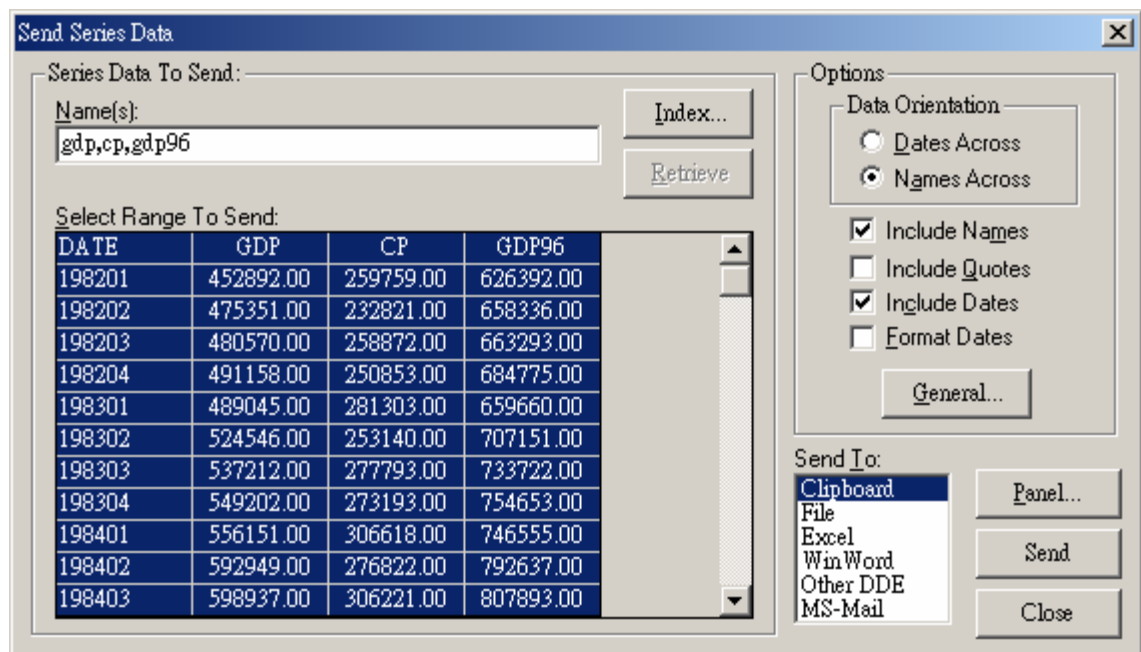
Send Series Data

Series Data To Send:

Name(s):

gdp,cp,gdp96

Index...

Retrieve

Select Range To Send:

| DATE | GDP | CP | GDP96 |
|---|---|---|---|
| 198201 | 452892.00 | 259759.00 | 626392.00 |
| 198202 | 475351.00 | 232821.00 | 658336.00 |
| 198203 | 480570.00 | 258872.00 | 663293.00 |
| 198204 | 491158.00 | 250853.00 | 684775.00 |
| 198301 | 489045.00 | 281303.00 | 659660.00 |
| 198302 | 524546.00 | 253140.00 | 707151.00 |
| 198303 | 537212.00 | 277793.00 | 733722.00 |
| 198304 | 549202.00 | 273193.00 | 754653.00 |
| 198401 | 556151.00 | 306618.00 | 746555.00 |
| 198402 | 592949.00 | 276822.00 | 792637.00 |
| 198403 | 598937.00 | 306221.00 | 807893.00 |

Options

Data Orientation

Dates Across

Names Across

Include Names

Include Quotes

Include Dates

Format Dates

General...

Send To:

Clipboard
File
Excel
WinWord
Other DDE
MS-Mail

Panel...

Send

Close